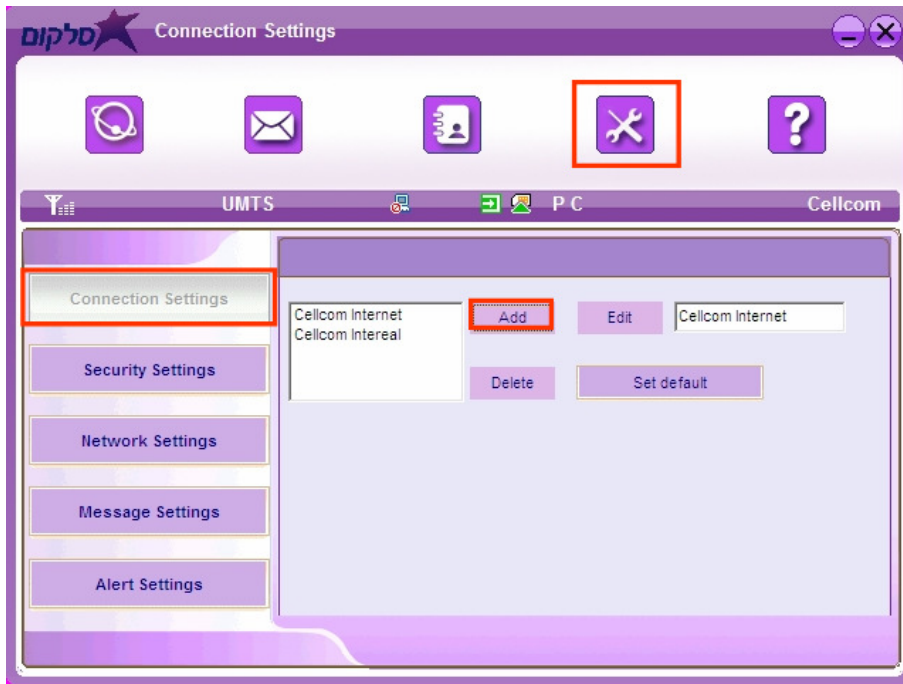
סלקום Connection Settings

UMTS PC Cellcom

Connection Settings
Security Settings
Network Settings
Message Settings
Alert Settings

Cellcom Internet
Cellcom Intereal

Add
Edit
Cellcom Internet
Delete
Set default